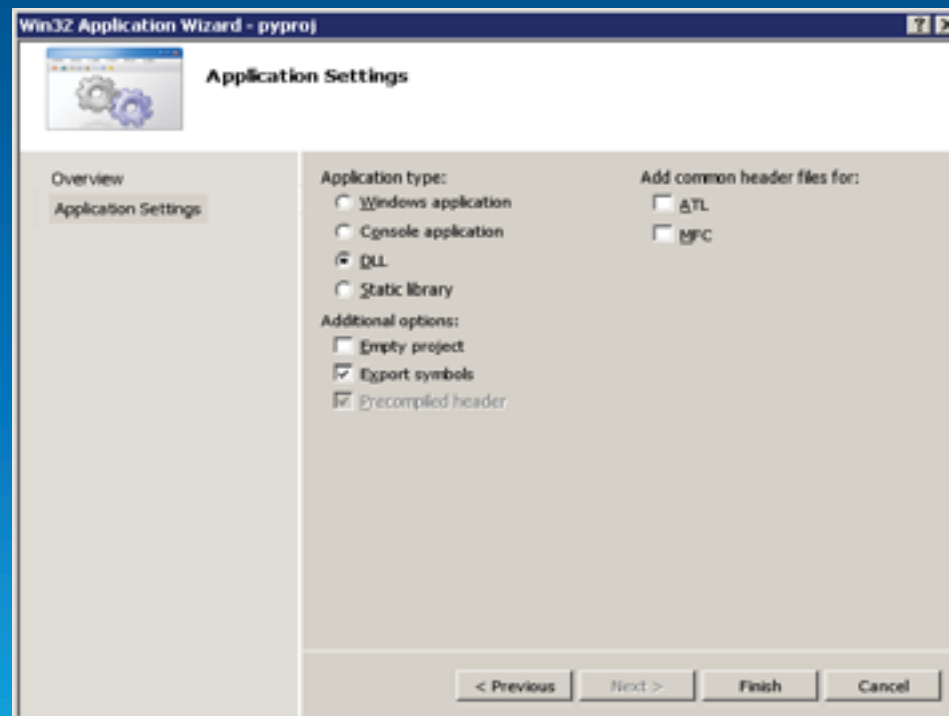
Win32 Application Wizard - pyproj

Application Settings

Overview

Application Settings

Application type:

Windows application

Console application

DLL

Static library

Additional options:

Empty project

Export symbols

Precompiled header

Add common header files for:

ATL

MFC

< Previous

Next >

Finish

Cancel